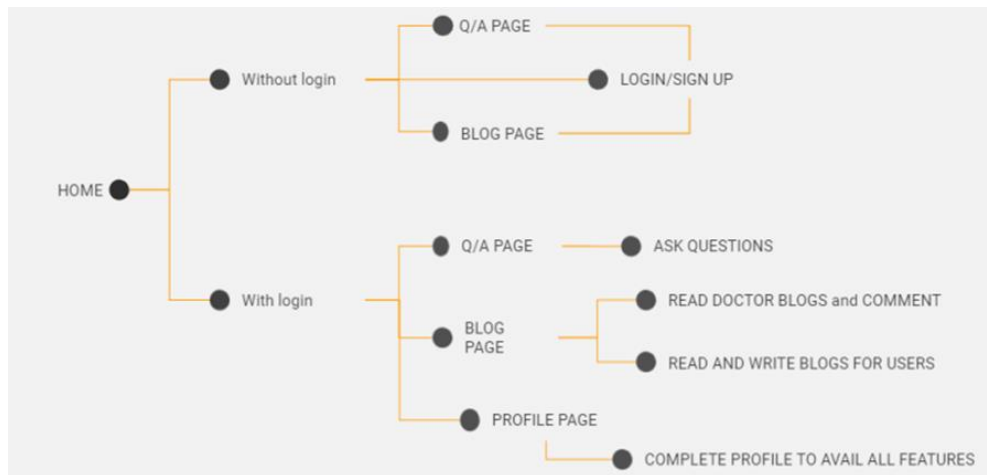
HOME

Without login

Q/A PAGE

LOGIN/SIGN UP

BLOG PAGE

With login

Q/A PAGE

ASK QUESTIONS

BLOG PAGE

READ DOCTOR BLOGS and COMMENT

READ AND WRITE BLOGS FOR USERS

PROFILE PAGE

COMPLETE PROFILE TO AVAIL ALL FEATURES